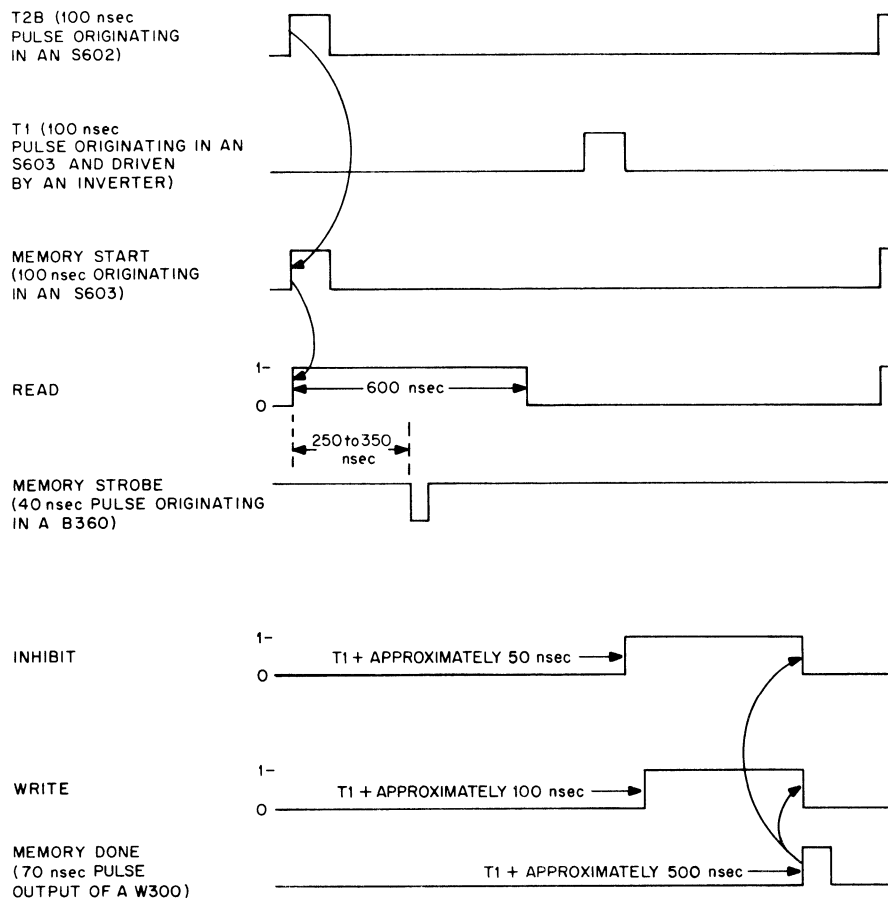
T2B (100 nsec PULSE ORIGINATING IN AN S602)

T1 (100 nsec PULSE ORIGINATING IN AN S603 AND DRIVEN BY AN INVERTER)

MEMORY START (100 nsec ORIGINATING IN AN S603)

READ

1-

0

600 nsec

250 to 350 nsec

MEMORY STROBE (40 nsec PULSE ORIGINATING IN A B360)

INHIBIT

1-

0

T1 + APPROXIMATELY 50 nsec

WRITE

1-

0

T1 + APPROXIMATELY 100 nsec

MEMORY DONE (70 nsec PULSE OUTPUT OF A W300)

T1 + APPROXIMATELY 500 nsec